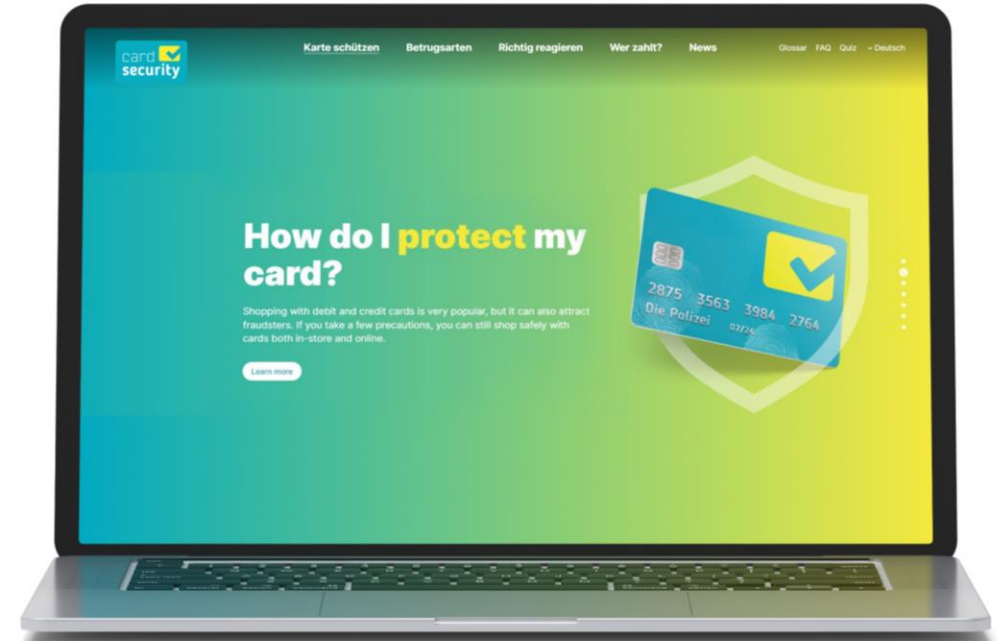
card security

Karte schützen Betrugsarten Richtig reagieren Wer zahlt? News

Glossar FAQ Quiz Deutsch

How do I protect my card?

Shopping with debit and credit cards is very popular, but it can also attract fraudsters. If you take a few precautions, you can still shop safely with cards both in-store and online.

Learn more

2875 3563 3984 2764
Die Polizei 02/26